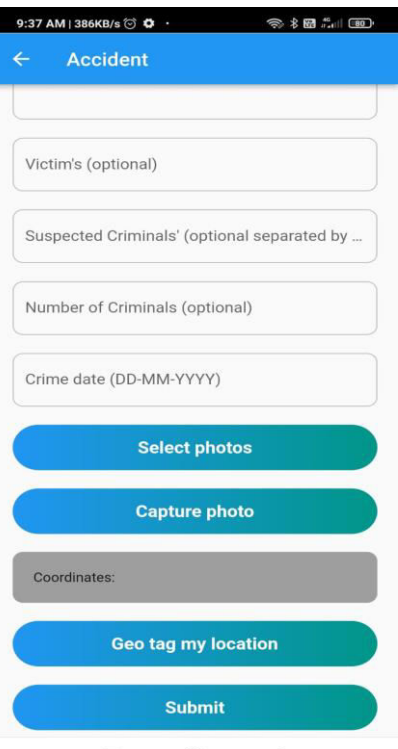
9:37 AM | 386KB/s

80

Accident

Victim's (optional)

Suspected Criminals' (optional separated by ...

Number of Criminals (optional)

Crime date (DD-MM-YYYY)

Select photos

Capture photo

Coordinates:

Geo tag my location

Submit